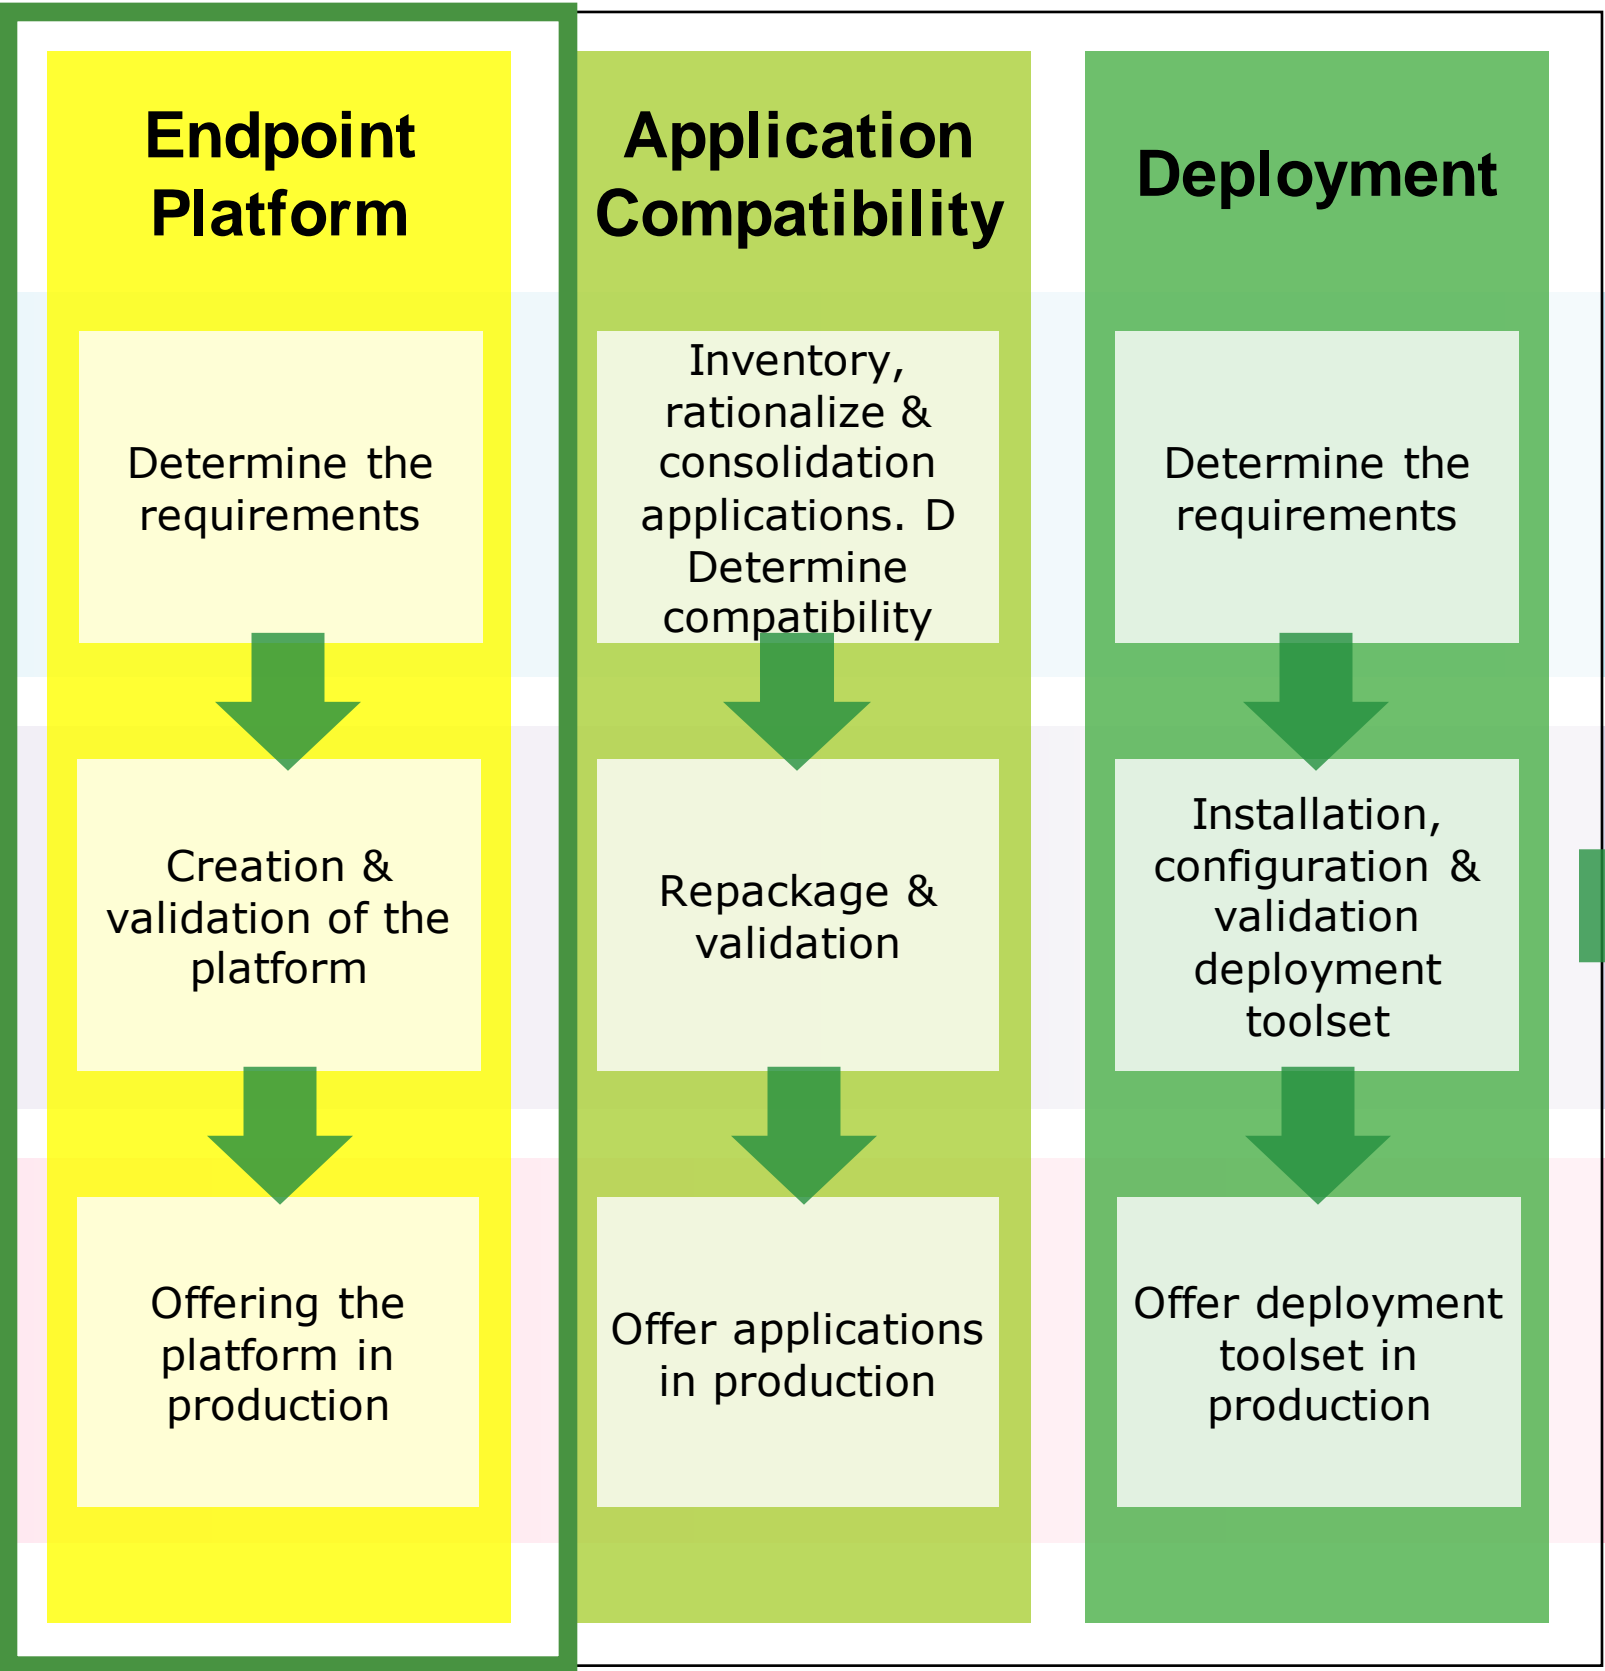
Endpoint Platform

Determine the requirements

Creation & validation of the platform

Offering the platform in production

Application Compatibility

Inventory, rationalize & consolidation applications. D Determine compatibility

Repackage & validation

Offer applications in production

Deployment

Determine the requirements

Installation, configuration & validation deployment toolset

Offer deployment toolset in production